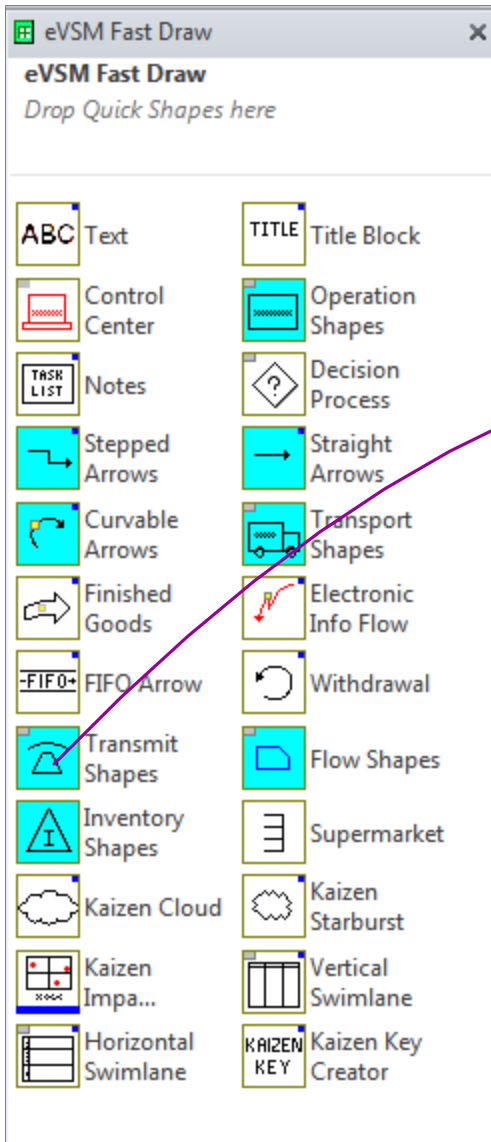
eVSM Fast Draw ×

eVSM Fast Draw

Drop Quick Shapes here

ABC Text

TITLE Title Block

Control Center

Operation Shapes

TASK LIST Notes

Decision Process

Stepped Arrows

Straight Arrows

Curvable Arrows

Transport Shapes

Finished Goods

Electronic Info Flow

-FIFO→ FIFO Arrow

Withdrawal

Transmit Shapes

Flow Shapes

Inventory Shapes

Supermarket

Kaizen Cloud

Kaizen Starburst

Kaizen Impa...

Vertical Swimlane

Horizontal Swimlane

KAIZEN KEY Kaizen Key Creator